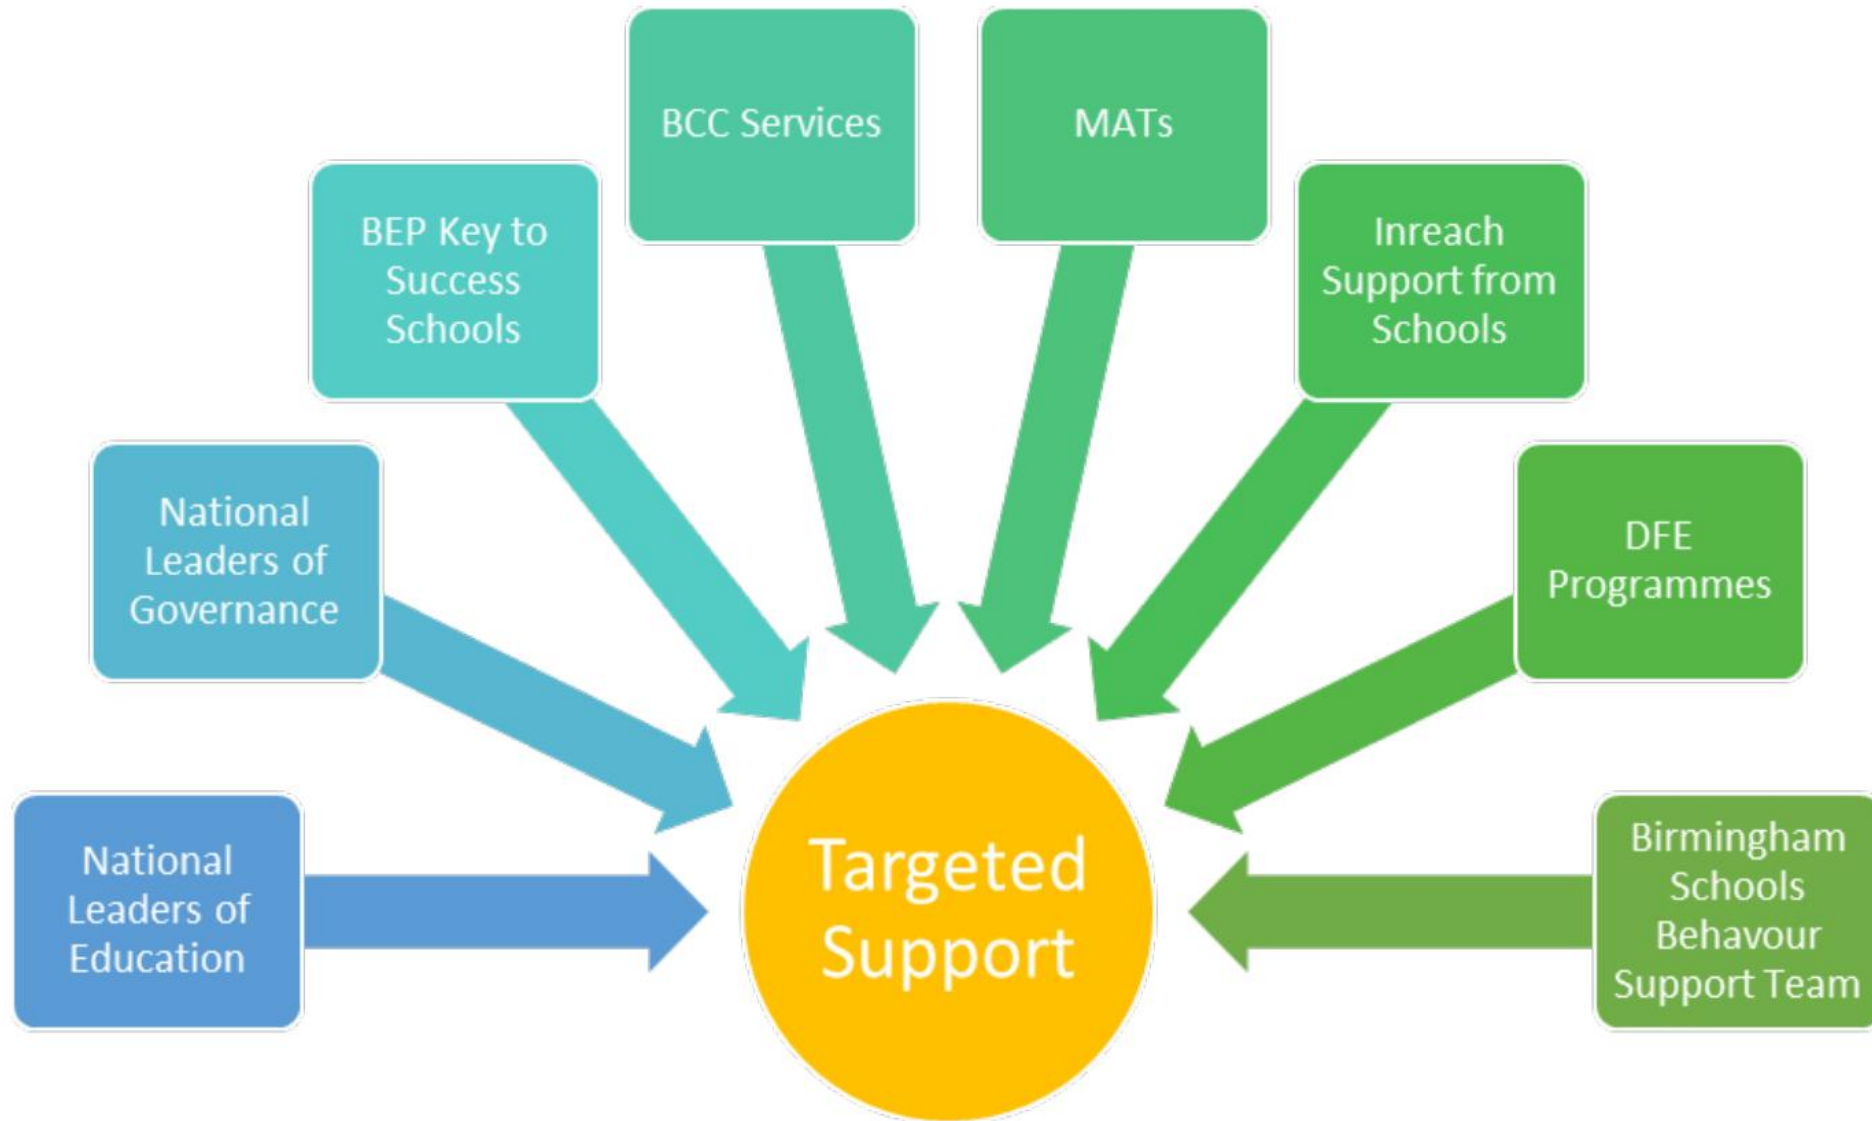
National Leaders of Education

National Leaders of Governance

BEP Key to Success Schools

BCC Services

MATs

Inreach Support from Schools

DFE Programmes

Birmingham Schools Behavour Support Team

Targeted Support